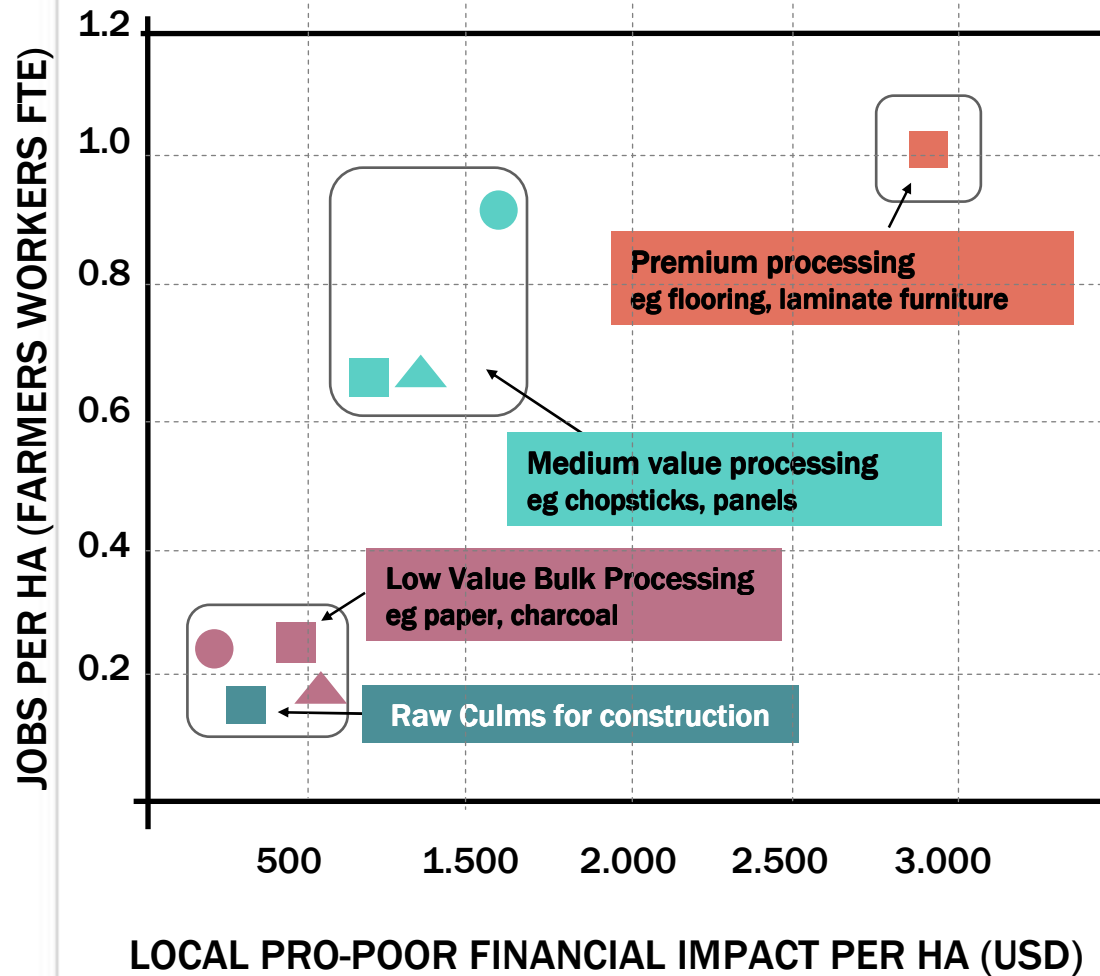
1.2
1.0
0.8
0.6
0.4
0.2

JOBS PER HA (FARMERS WORKERS FTE)

Premium processing
eg flooring, laminate furniture

Medium value processing
eg chopsticks, panels

Low Value Bulk Processing
eg paper, charcoal

Raw Culms for construction

500
1.500
2.000
2.500
3.000

LOCAL PRO-POOR FINANCIAL IMPACT PER HA (USD)